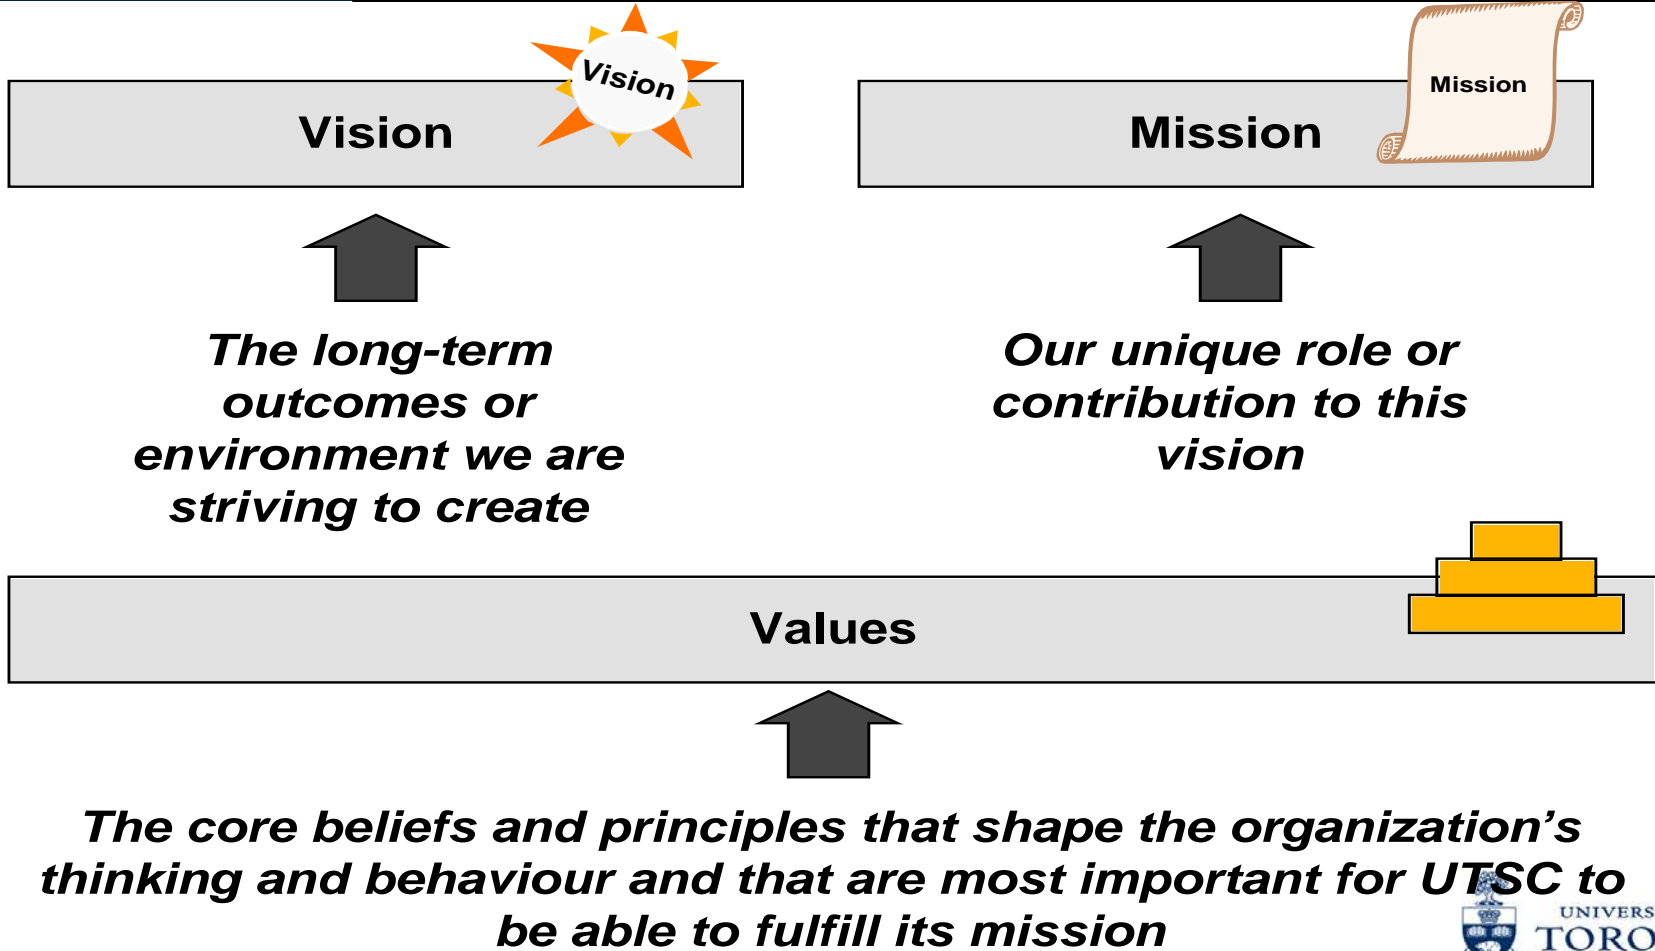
Vision

Vision

Mission

Mission

The long-term outcomes or environment we are striving to create

Our unique role or contribution to this vision

Values

The core beliefs and principles that shape the organization's thinking and behaviour and that are most important for UTSC to be able to fulfill its mission

UNIVERS
TORO